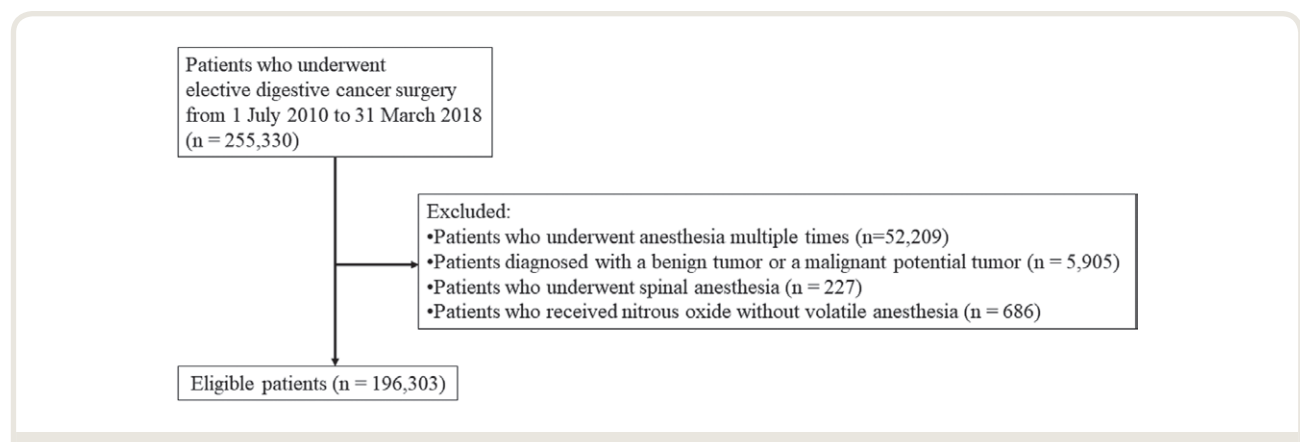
Patients who underwent elective digestive cancer surgery from 1 July 2010 to 31 March 2018 (n = 255,330)

Excluded:
•Patients who underwent anesthesia multiple times (n=52,209)
•Patients diagnosed with a benign tumor or a malignant potential tumor (n = 5,905)
•Patients who underwent spinal anesthesia (n = 227)
•Patients who received nitrous oxide without volatile anesthesia (n = 686)

Eligible patients (n = 196,303)